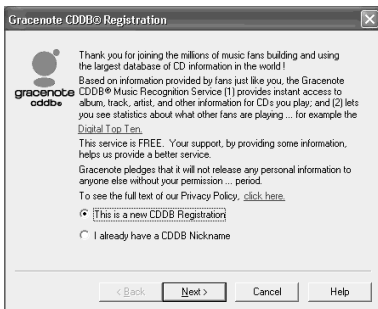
Gracenote CDDB® Registration

gracenote cddb®

Thank you for joining the millions of music fans building and using the largest database of CD information in the world !

Based on information provided by fans just like you, the Gracenote CDDB® Music Recognition Service (1) provides instant access to album, track, artist, and other information for CDs you play; and (2) lets you see statistics about what other fans are playing ... for example the Digital Top Ten.

This service is FREE. Your support, by providing some information, helps us provide a better service.

Gracenote pledges that it will not release any personal information to anyone else without your permission ... period.

To see the full text of our Privacy Policy, click here.

This is a new CDDB Registration

I already have a CDDB Nickname

< Back | Next > | Cancel | Help